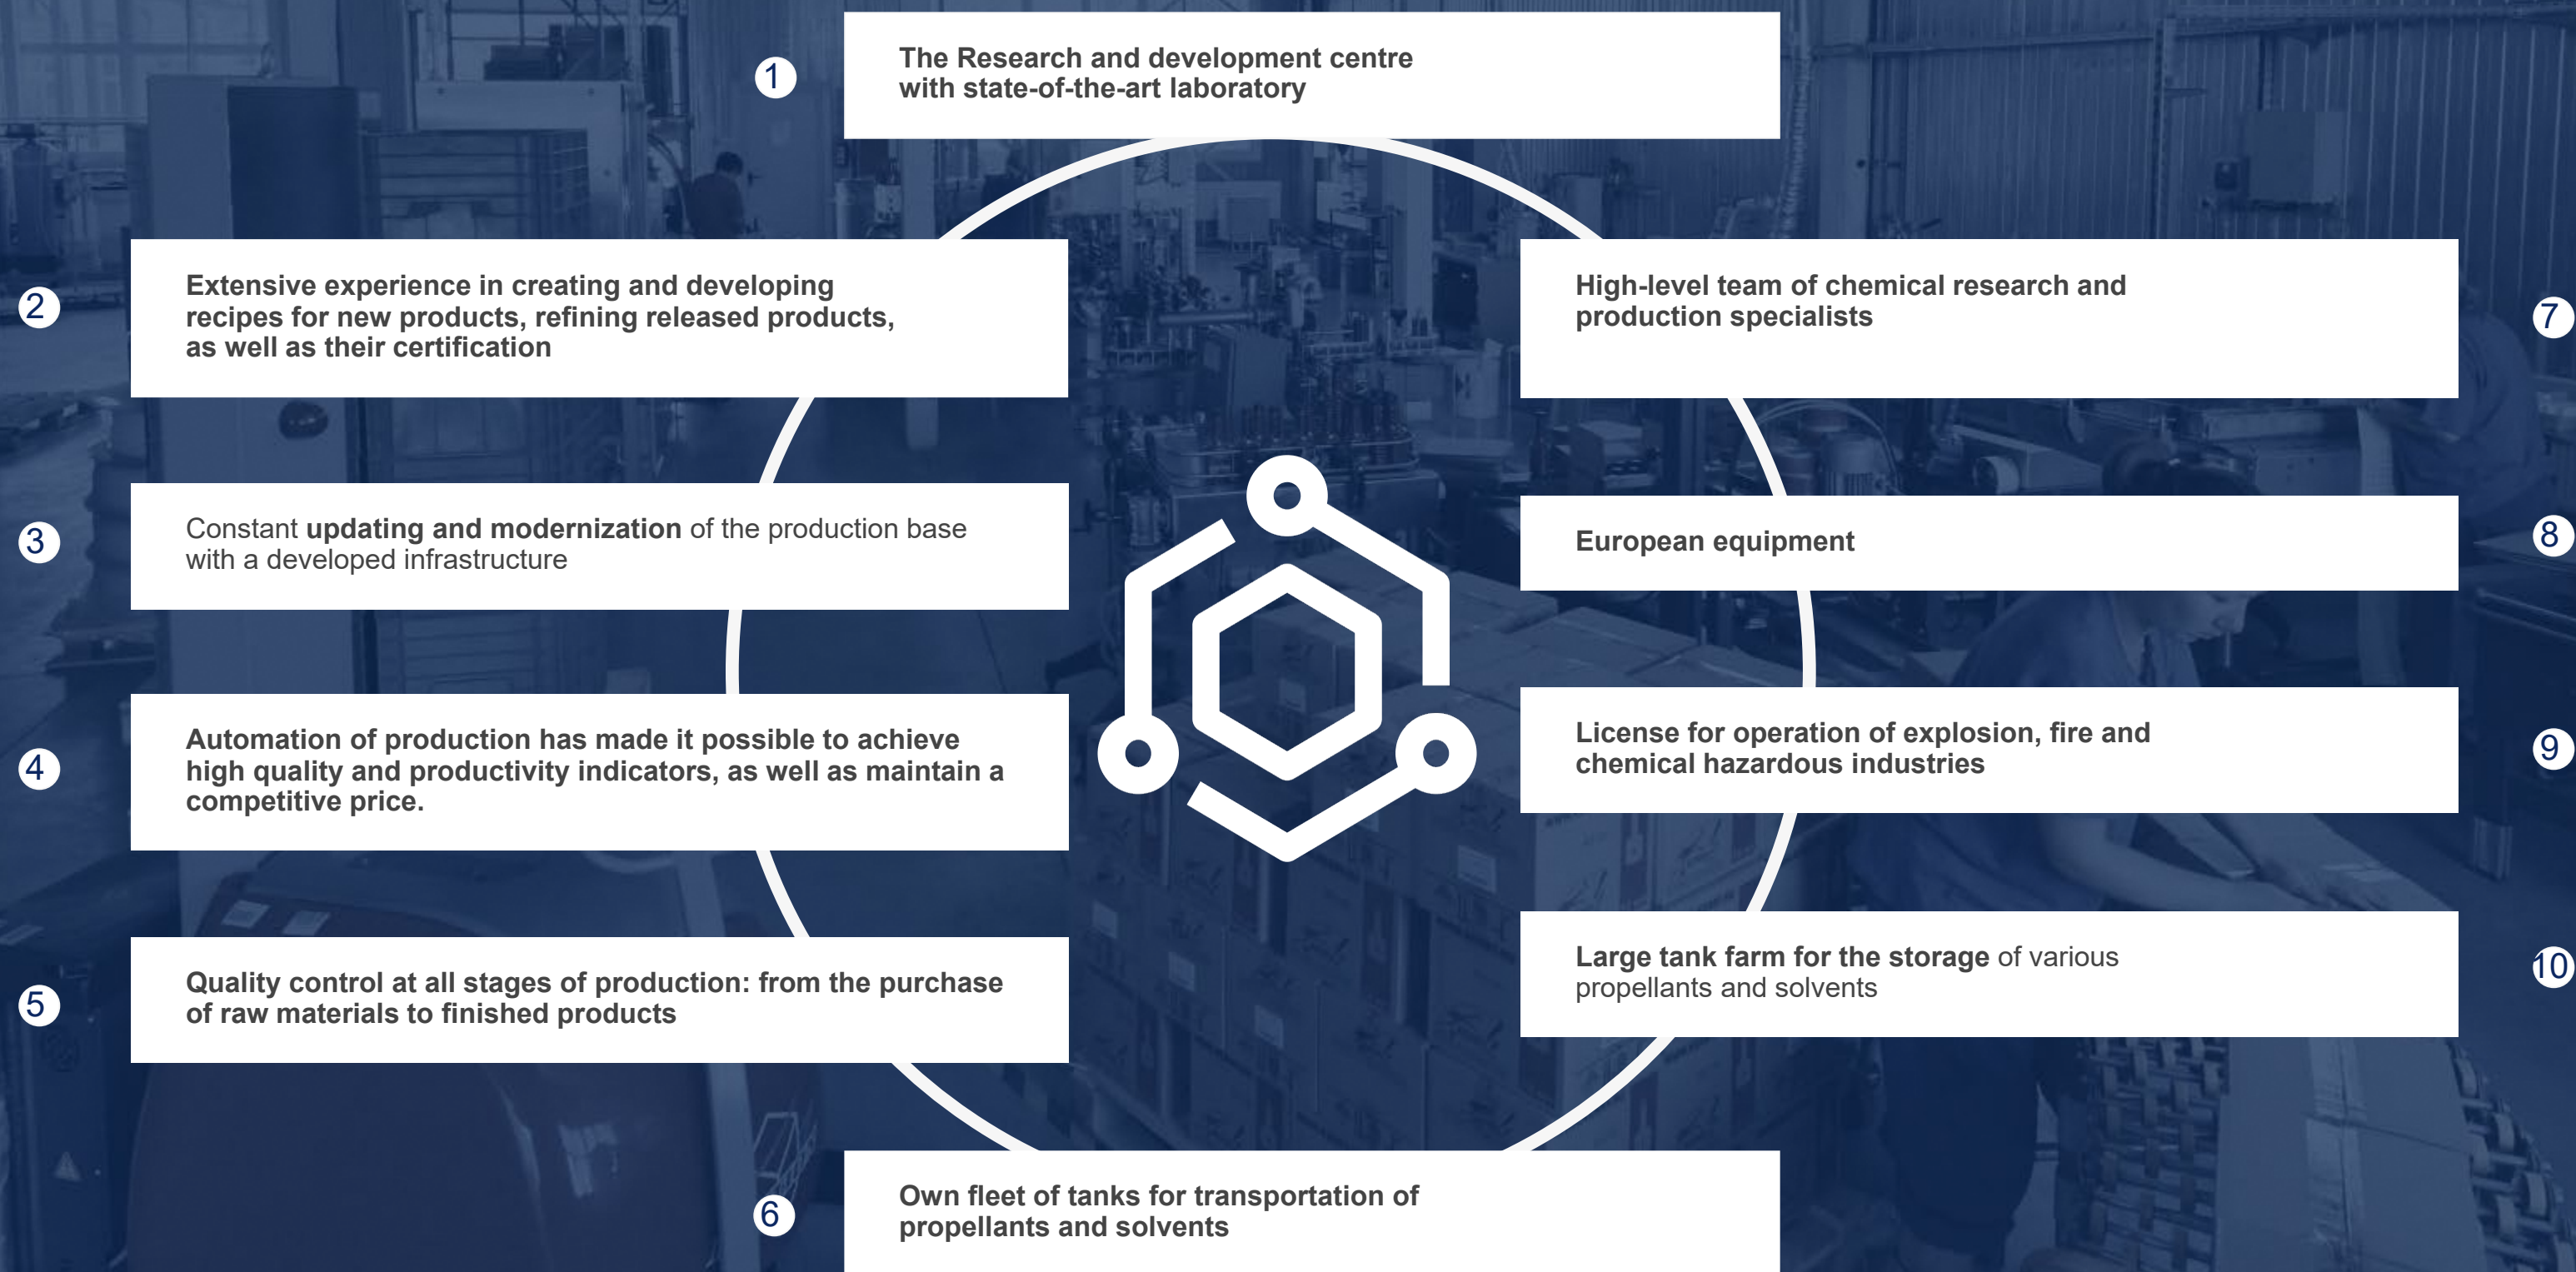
1
The Research and development centre with state-of-the-art laboratory

2
Extensive experience in creating and developing recipes for new products, refining released products, as well as their certification

3
Constant updating and modernization of the production base with a developed infrastructure

4
Automation of production has made it possible to achieve high quality and productivity indicators, as well as maintain a competitive price.

5
Quality control at all stages of production: from the purchase of raw materials to finished products

6
Own fleet of tanks for transportation of propellants and solvents

7
High-level team of chemical research and production specialists

8
European equipment

9
License for operation of explosion, fire and chemical hazardous industries

10
Large tank farm for the storage of various propellants and solvents